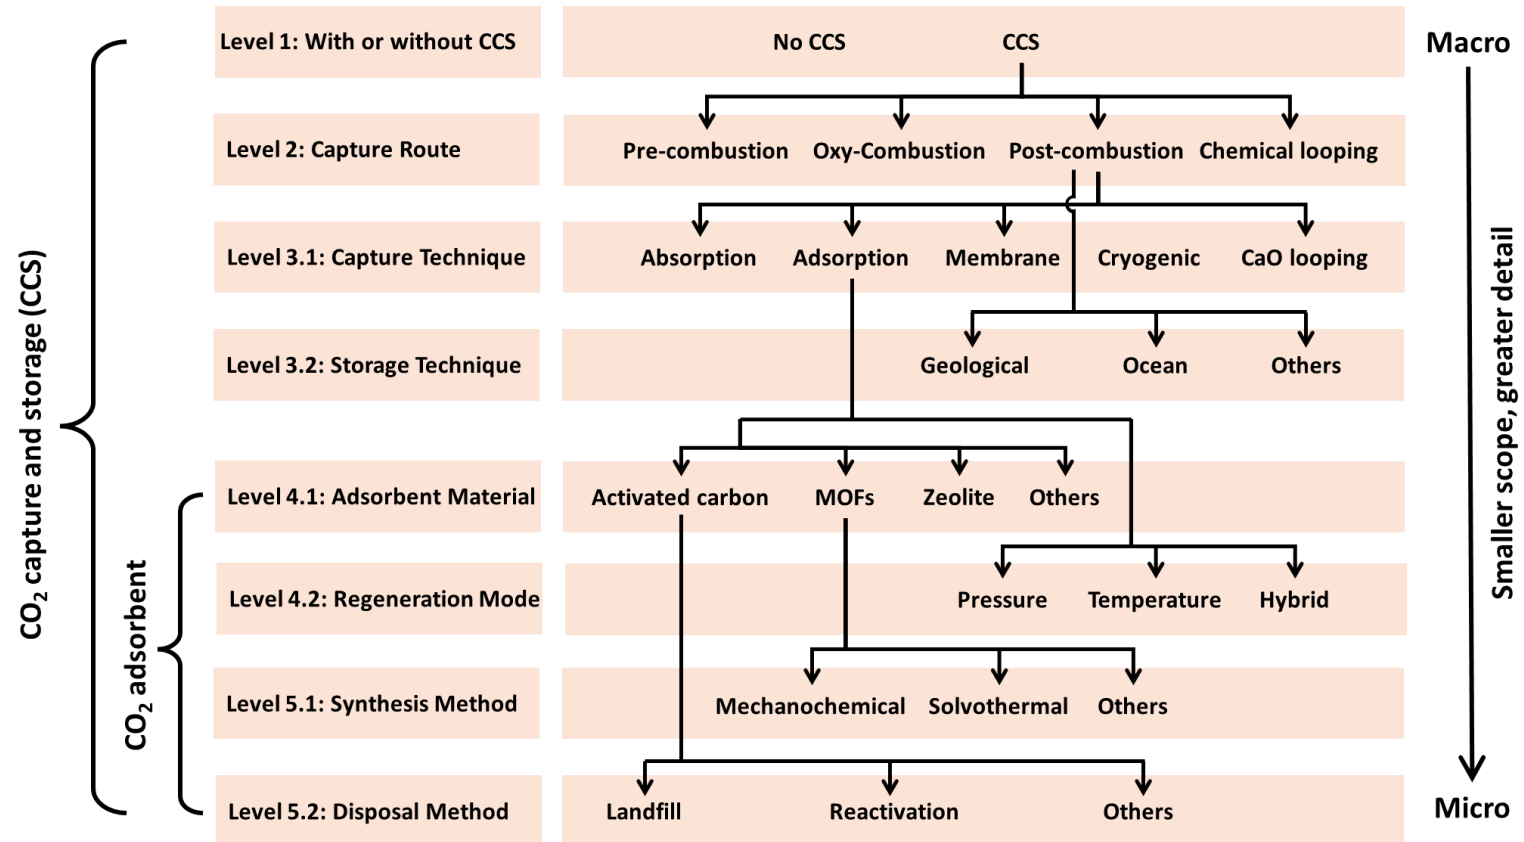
$CO_2$ capture and storage (CCS)

$CO_2$ adsorbent

Level 1: With or without CCS

No CCS CCS

Macro

Level 2: Capture Route

Pre-combustion Oxy-Combustion Post-combustion Chemical looping

Level 3.1: Capture Technique

Absorption Adsorption Membrane Cryogenic CaO looping

Level 3.2: Storage Technique

Geological Ocean Others

Level 4.1: Adsorbent Material

Activated carbon MOFs Zeolite Others

Level 4.2: Regeneration Mode

Pressure Temperature Hybrid

Level 5.1: Synthesis Method

Mechanochemical Solvothermal Others

Level 5.2: Disposal Method

Landfill Reactivation Others

Micro

Smaller scope, greater detail